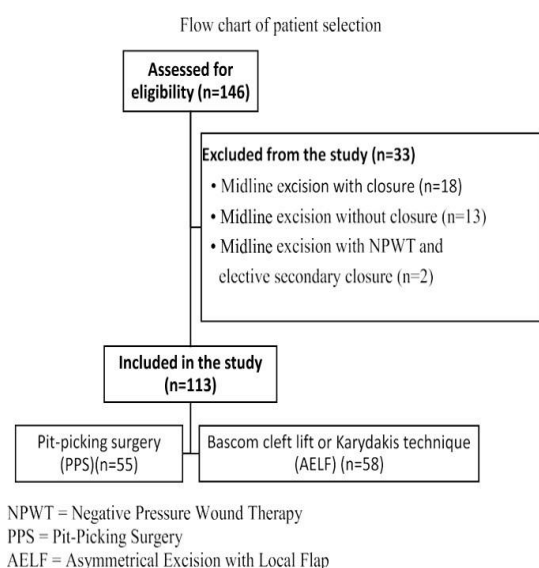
Flow chart of patient selection

Assessed for eligibility (n=146)

Excluded from the study (n=33)
• Midline excision with closure (n=18)
• Midline excision without closure (n=13)
• Midline excision with NPWT and elective secondary closure (n=2)

Included in the study (n=113)

Pit-picking surgery (PPS)(n=55)

Bascom cleft lift or Karydakis technique (AELF) (n=58)

NPWT = Negative Pressure Wound Therapy
PPS = Pit-Picking Surgery
AELF = Asymmetrical Excision with Local Flap